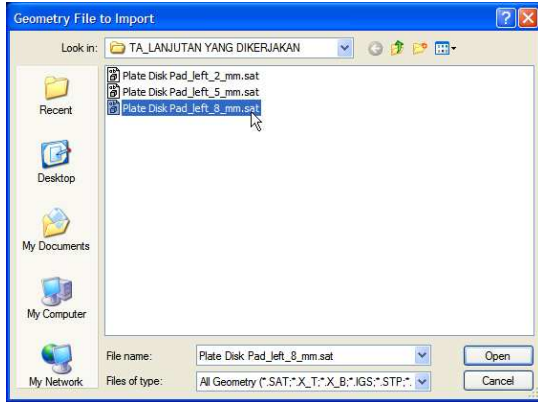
Geometry File to Import

Look in: TA_LANJUTAN YANG DIKERJAKAN

Plate Disk Pad_left_2_mm.sat
Plate Disk Pad_left_5_mm.sat
Plate Disk Pad_left_8_mm.sat

Recent

Desktop

My Documents

My Computer

My Network

File name: Plate Disk Pad_left_8_mm.sat

Files of type: All Geometry (*.SAT;*.X_T;*.X_B;*.IGS;*.STP;*.

Open

Cancel